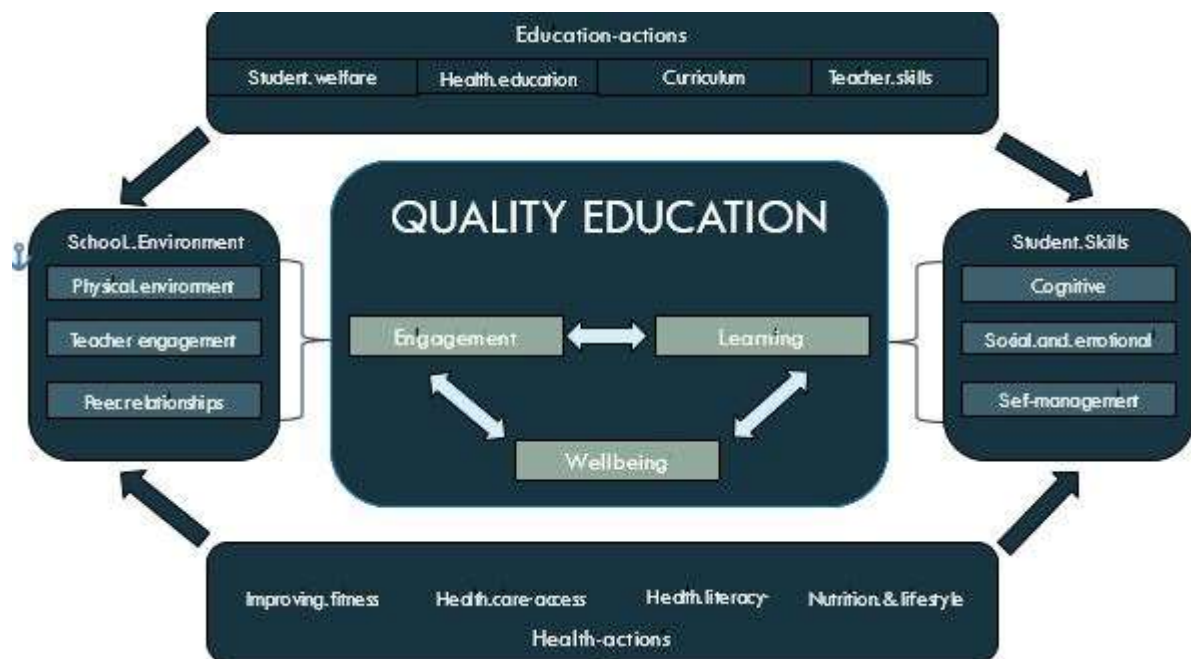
Education-actions

Student.welfare
Health.education
Curriculum
Teacher.skills

School.Environment
Physical.environment
Teacher engagement
Peer.relationships

QUALITY EDUCATION

Engagement
Learning
Wellbeing

Student.Skills
Cognitive
Social.and.emotional
Self-management

Improving.fitness
Health.care-access
Health.literacy
Nutrition.&.lifestyle
Health-actions